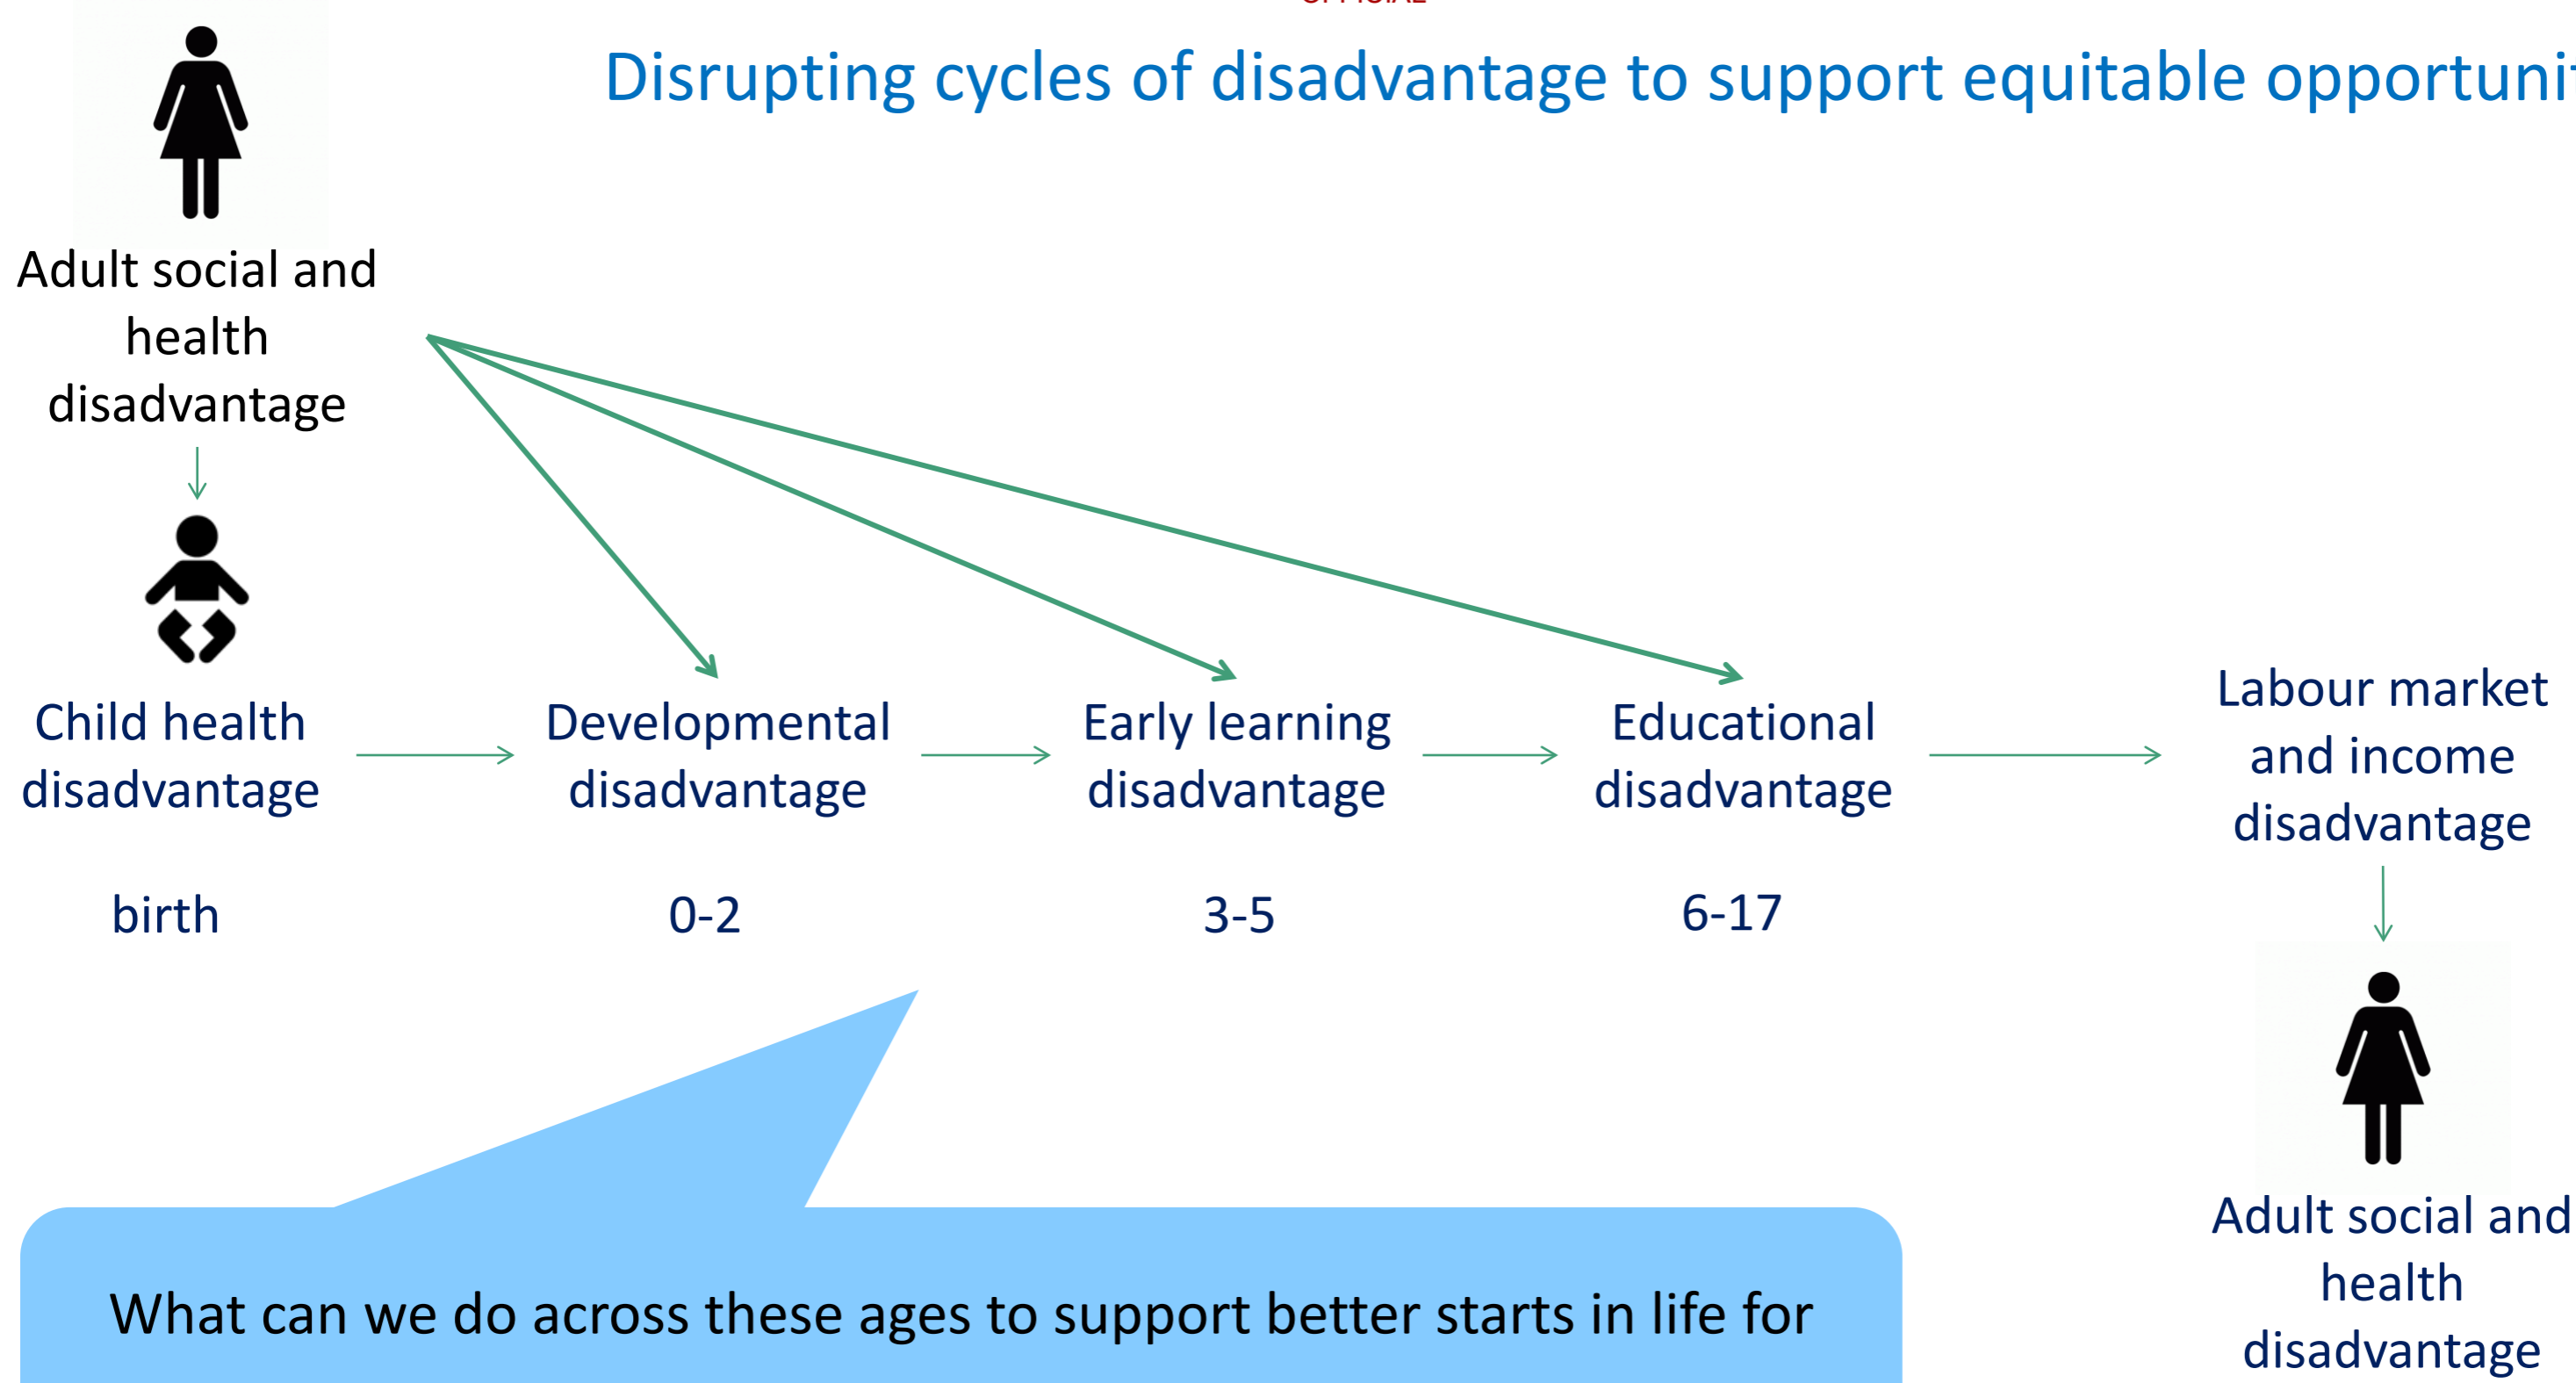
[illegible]

Disrupting cycles of disadvantage to support equitable opportuni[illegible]

Adult social and health disadvantage

Child health disadvantage

birth

Developmental disadvantage

0-2

Early learning disadvantage

3-5

Educational disadvantage

6-17

Labour market and income disadvantage

Adult social and health disadvantage

What can we do across these ages to support better starts in life for